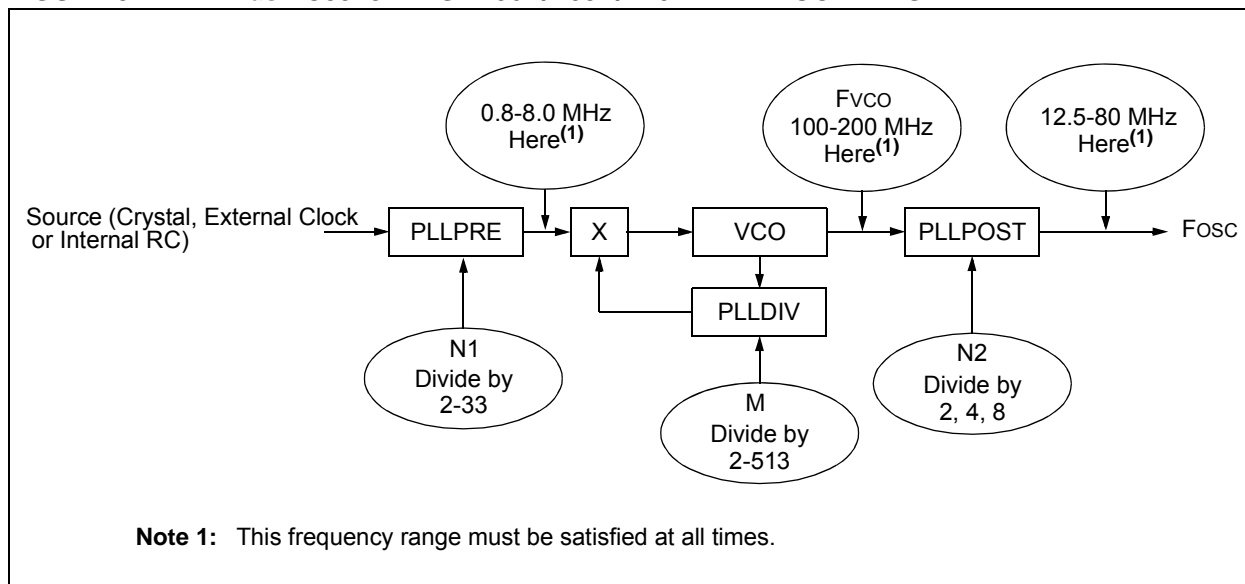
0.8-8.0 MHz Here$^{(1)}$

FVCO 100-200 MHz Here$^{(1)}$

12.5-80 MHz Here$^{(1)}$

Source (Crystal, External Clock or Internal RC)

PLLPRE

X

VCO

PLLPOST

FOSC

PLLDIV

N1 Divide by 2-33

M Divide by 2-513

N2 Divide by 2, 4, 8

**Note 1:** This frequency range must be satisfied at all times.